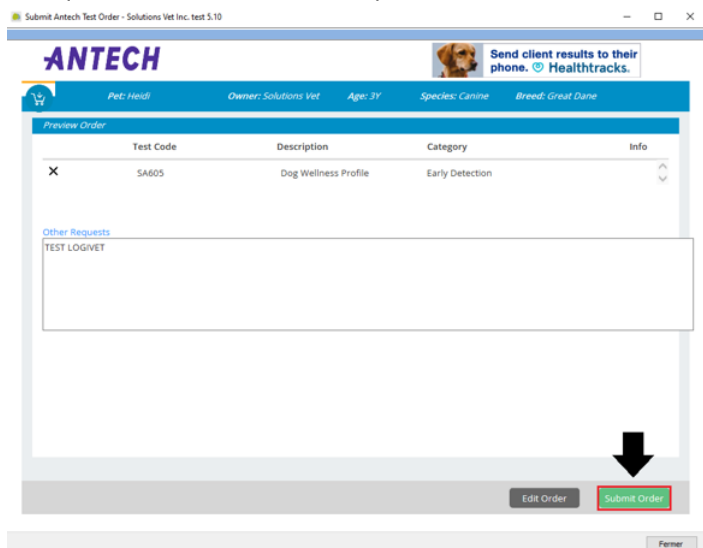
Submit Antech Test Order - Solutions Vet Inc. test 5.10

ANTECH

Send client results to their phone. Healthtracks.

Pet: Heidi Owner: Solutions Vet Age: 3Y Species: Canine Breed: Great Dane

Preview Order

| | Test Code | Description | Category | Info |
|---|---|---|---|---|
| ✕ | SA605 | Dog Wellness Profile | Early Detection | |

Other Requests

TEST LOGIVET

Edit Order Submit Order

Fermer